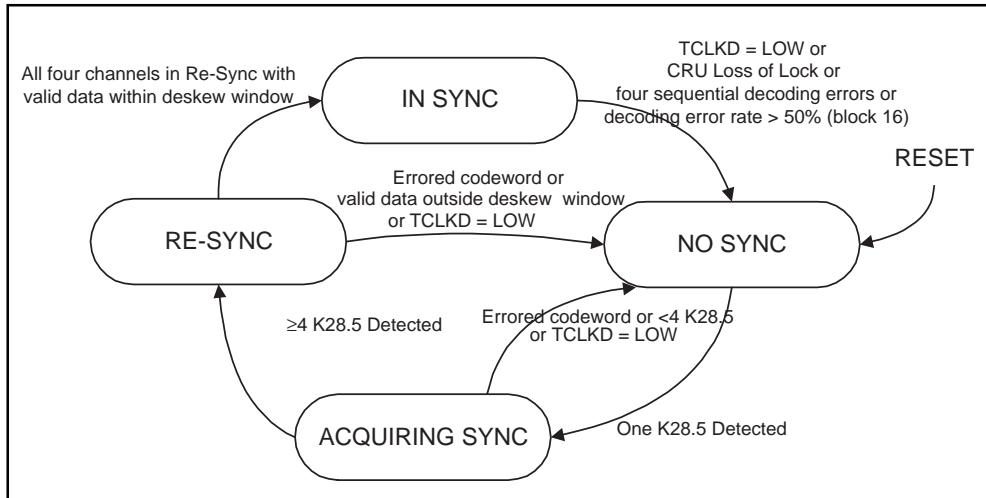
All four channels in Re-Sync with valid data within deskew window

IN SYNC

TCLKD = LOW or
CRU Loss of Lock or
four sequential decoding errors or
decoding error rate > 50% (block 16)

RESET

Errored codeword or
valid data outside deskew window
or TCLKD = LOW

RE-SYNC

NO SYNC

≥4 K28.5 Detected

Errored codeword or <4 K28.5
or TCLKD = LOW

ACQUIRING SYNC

One K28.5 Detected